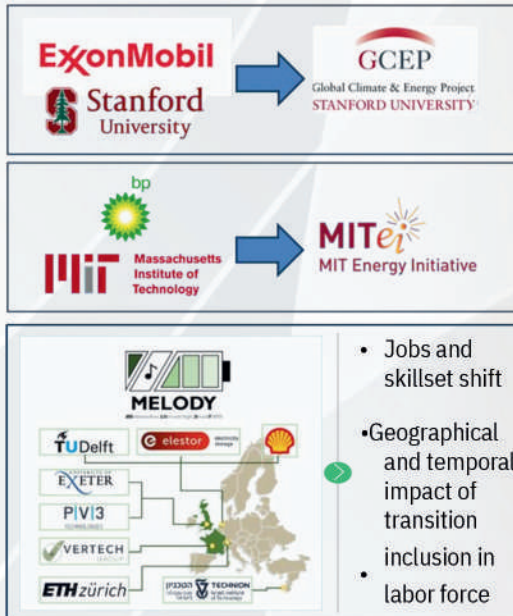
ExxonMobil

Stanford University

GCEP
Global Climate & Energy Project
STANFORD UNIVERSITY

bp

MIT Massachusetts Institute of Technology

MITei
MIT Energy Initiative

MELODY

TUDelft

elestor

EXETER

P|V|3

VERTECH

ETH zürich

TECHNION

• Jobs and skillset shift

•Geographical and temporal impact of transition

inclusion in

• labor force